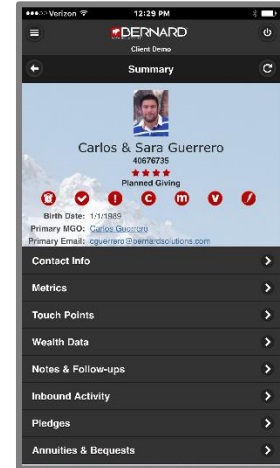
Verizon 12:29 PM

BERNARD
Client Demo

Summary

Carlos & Sara Guerrero
40676735
★★★★
Planned Giving

Birth Date: 1/1/1989
Primary MGO: Carlos Guerrero
Primary Email: cguerrero@bernardsolutions.com

Contact Info
Metrics
Touch Points
Wealth Data
Notes & Follow-ups
Inbound Activity
Pledges
Annuities & Bequests